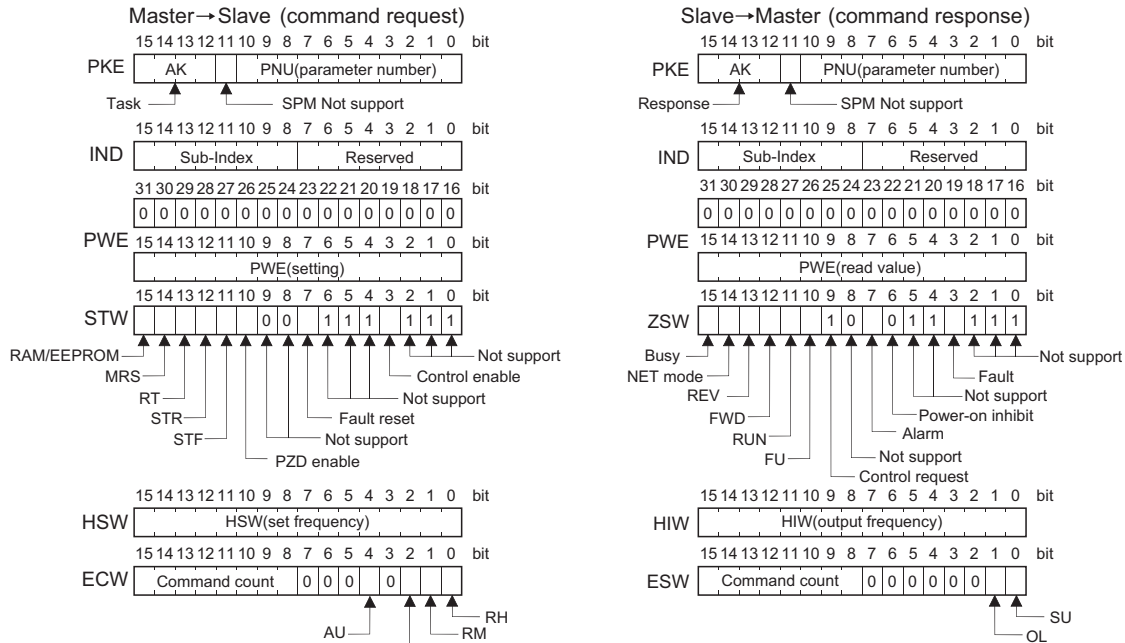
Master→Slave (command request)

15 14 13 12 11 10 9 8 7 6 5 4 3 2 1 0 bit

PKE AK PNU(parameter number)

Task SPM Not support

15 14 13 12 11 10 9 8 7 6 5 4 3 2 1 0 bit

IND Sub-Index Reserved

31 30 29 28 27 26 25 24 23 22 21 20 19 18 17 16 bit

0 0 0 0 0 0 0 0 0 0 0 0 0 0 0 0

PWE 15 14 13 12 11 10 9 8 7 6 5 4 3 2 1 0 bit

PWE(setting)

15 14 13 12 11 10 9 8 7 6 5 4 3 2 1 0 bit

STW 0 0 1 1 1 1 1 1

RAM/EEPROM
MRS
RT
STR
STF
PZD enable
Not support
Fault reset
Not support
Control enable
Not support

15 14 13 12 11 10 9 8 7 6 5 4 3 2 1 0 bit

HSW HSW(set frequency)

15 14 13 12 11 10 9 8 7 6 5 4 3 2 1 0 bit

ECW Command count 0 0 0 0

AU RM RH

Slave→Master (command response)

15 14 13 12 11 10 9 8 7 6 5 4 3 2 1 0 bit

PKE AK PNU(parameter number)

Response SPM Not support

15 14 13 12 11 10 9 8 7 6 5 4 3 2 1 0 bit

IND Sub-Index Reserved

31 30 29 28 27 26 25 24 23 22 21 20 19 18 17 16 bit

0 0 0 0 0 0 0 0 0 0 0 0 0 0 0 0

PWE 15 14 13 12 11 10 9 8 7 6 5 4 3 2 1 0 bit

PWE(read value)

15 14 13 12 11 10 9 8 7 6 5 4 3 2 1 0 bit

ZSW 1 0 0 1 1 1 1 1

Busy
NET mode
REV
FWD
RUN
FU
Control request
Not support
Alarm
Power-on inhibit
Not support
Fault
Not support

15 14 13 12 11 10 9 8 7 6 5 4 3 2 1 0 bit

HIW HIW(output frequency)

15 14 13 12 11 10 9 8 7 6 5 4 3 2 1 0 bit

ESW Command count 0 0 0 0 0 0

SU
OL